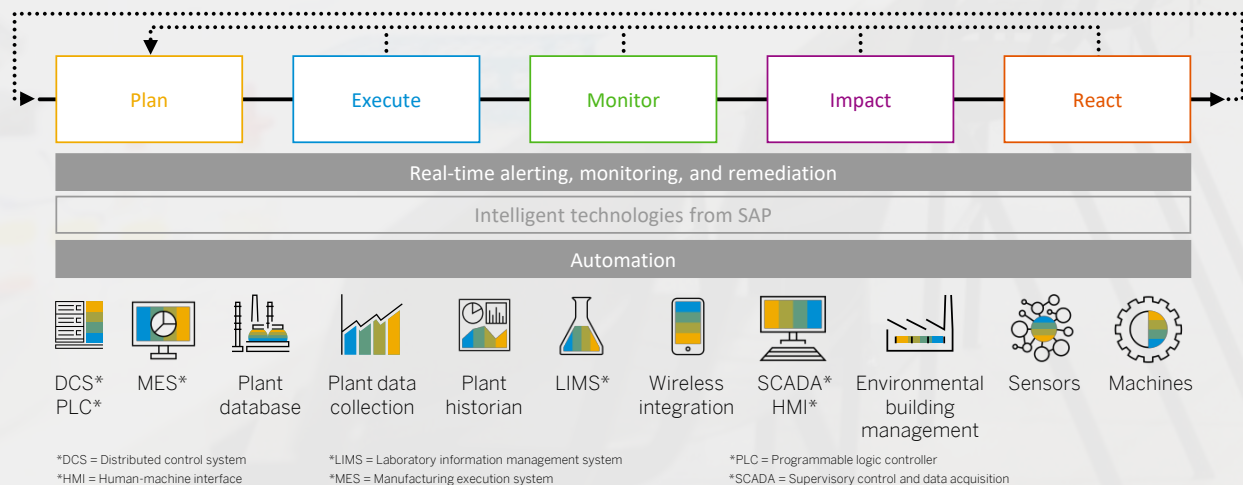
Plan

Execute

Monitor

Impact

React

Real-time alerting, monitoring, and remediation

Intelligent technologies from SAP

Automation

DCS* PLC*

MES*

Plant database

Plant data collection

Plant historian

LIMS*

Wireless integration

SCADA* HMI*

Environmental building management

Sensors

Machines

*DCS = Distributed control system
*HMI = Human-machine interface

*LIMS = Laboratory information management system
*MES = Manufacturing execution system

*PLC = Programmable logic controller
*SCADA = Supervisory control and data acquisition